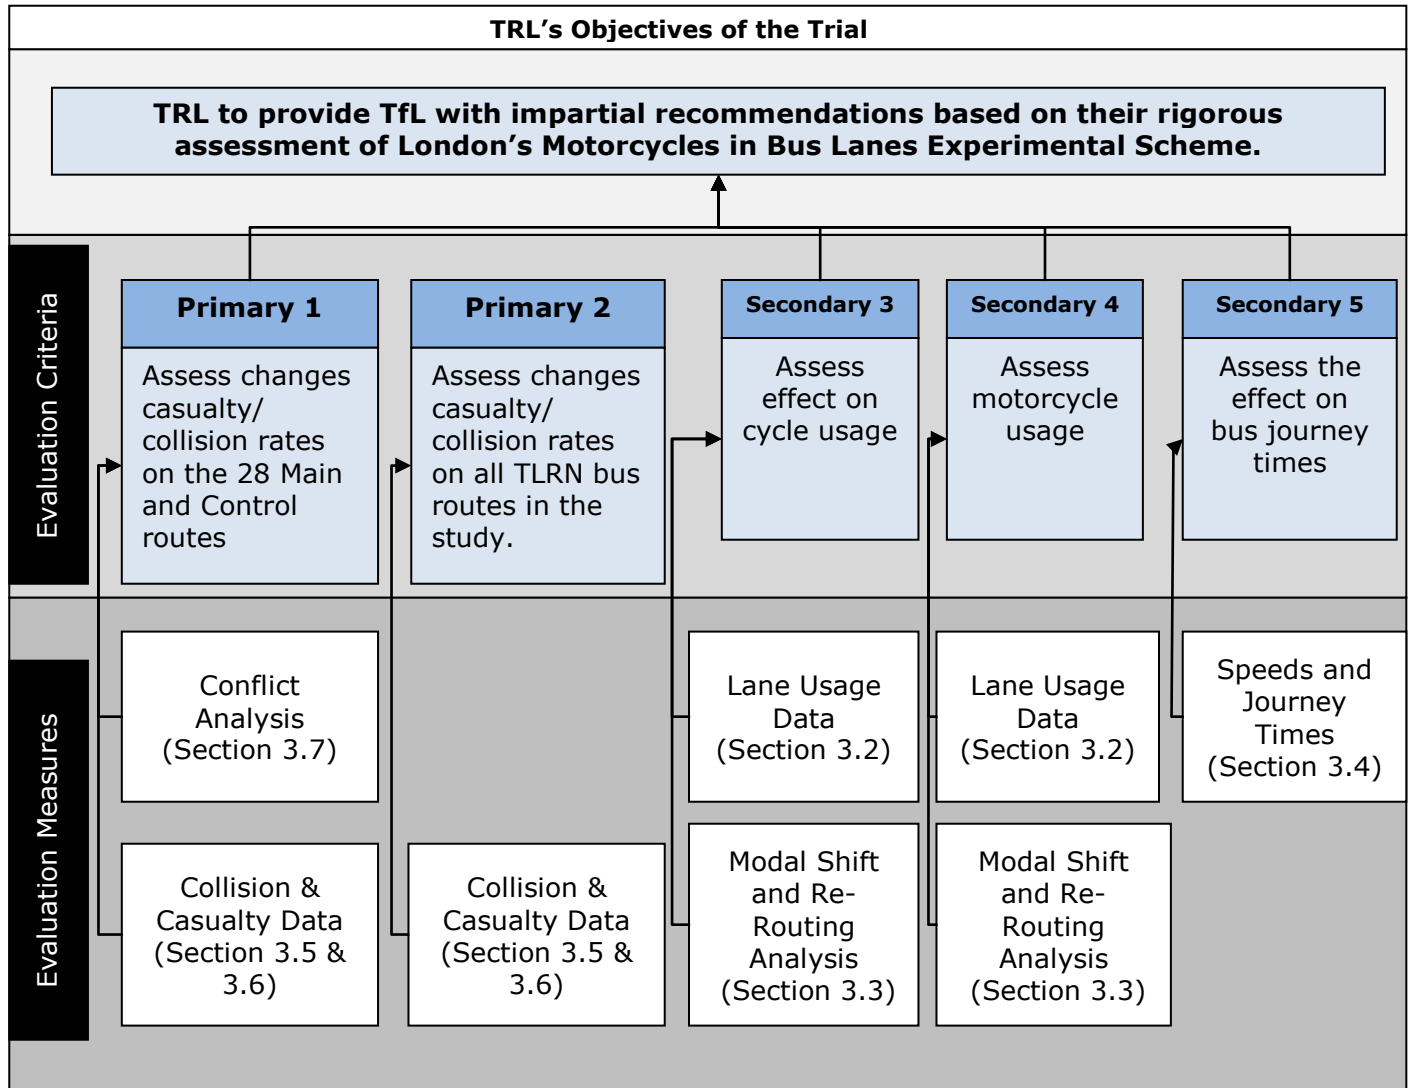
TRL's Objectives of the Trial

TRL to provide TfL with impartial recommendations based on their rigorous assessment of London's Motorcycles in Bus Lanes Experimental Scheme.

Evaluation Criteria

Primary 1
Assess changes casualty/ collision rates on the 28 Main and Control routes

Primary 2
Assess changes casualty/ collision rates on all TLRN bus routes in the study.

Secondary 3
Assess effect on cycle usage

Secondary 4
Assess motorcycle usage

Secondary 5
Assess the effect on bus journey times

Evaluation Measures

Conflict Analysis (Section 3.7)

Collision & Casualty Data (Section 3.5 & 3.6)

Collision & Casualty Data (Section 3.5 & 3.6)

Lane Usage Data (Section 3.2)

Modal Shift and Re-Routing Analysis (Section 3.3)

Lane Usage Data (Section 3.2)

Modal Shift and Re-Routing Analysis (Section 3.3)

Speeds and Journey Times (Section 3.4)